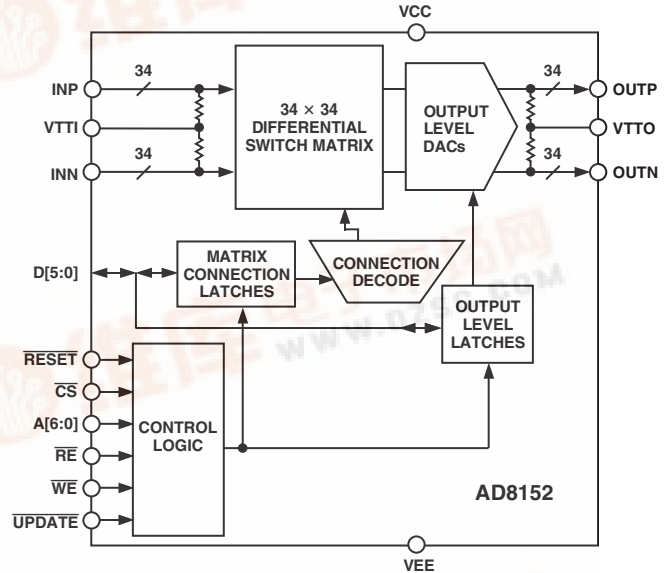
VCC

INP

VTTI

INN

34

34

$34 \times 34$ DIFFERENTIAL SWITCH MATRIX

OUTPUT LEVEL DACs

34

34

OUTP

VTTO

OUTN

D[5:0]

MATRIX CONNECTION LATCHES

CONNECTION DECODE

OUTPUT LEVEL LATCHES

$\overline{RESET}$

$\overline{CS}$

A[6:0]

$\overline{RE}$

$\overline{WE}$

$\overline{UPDATE}$

CONTROL LOGIC

AD8152

VEE

www.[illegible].COM